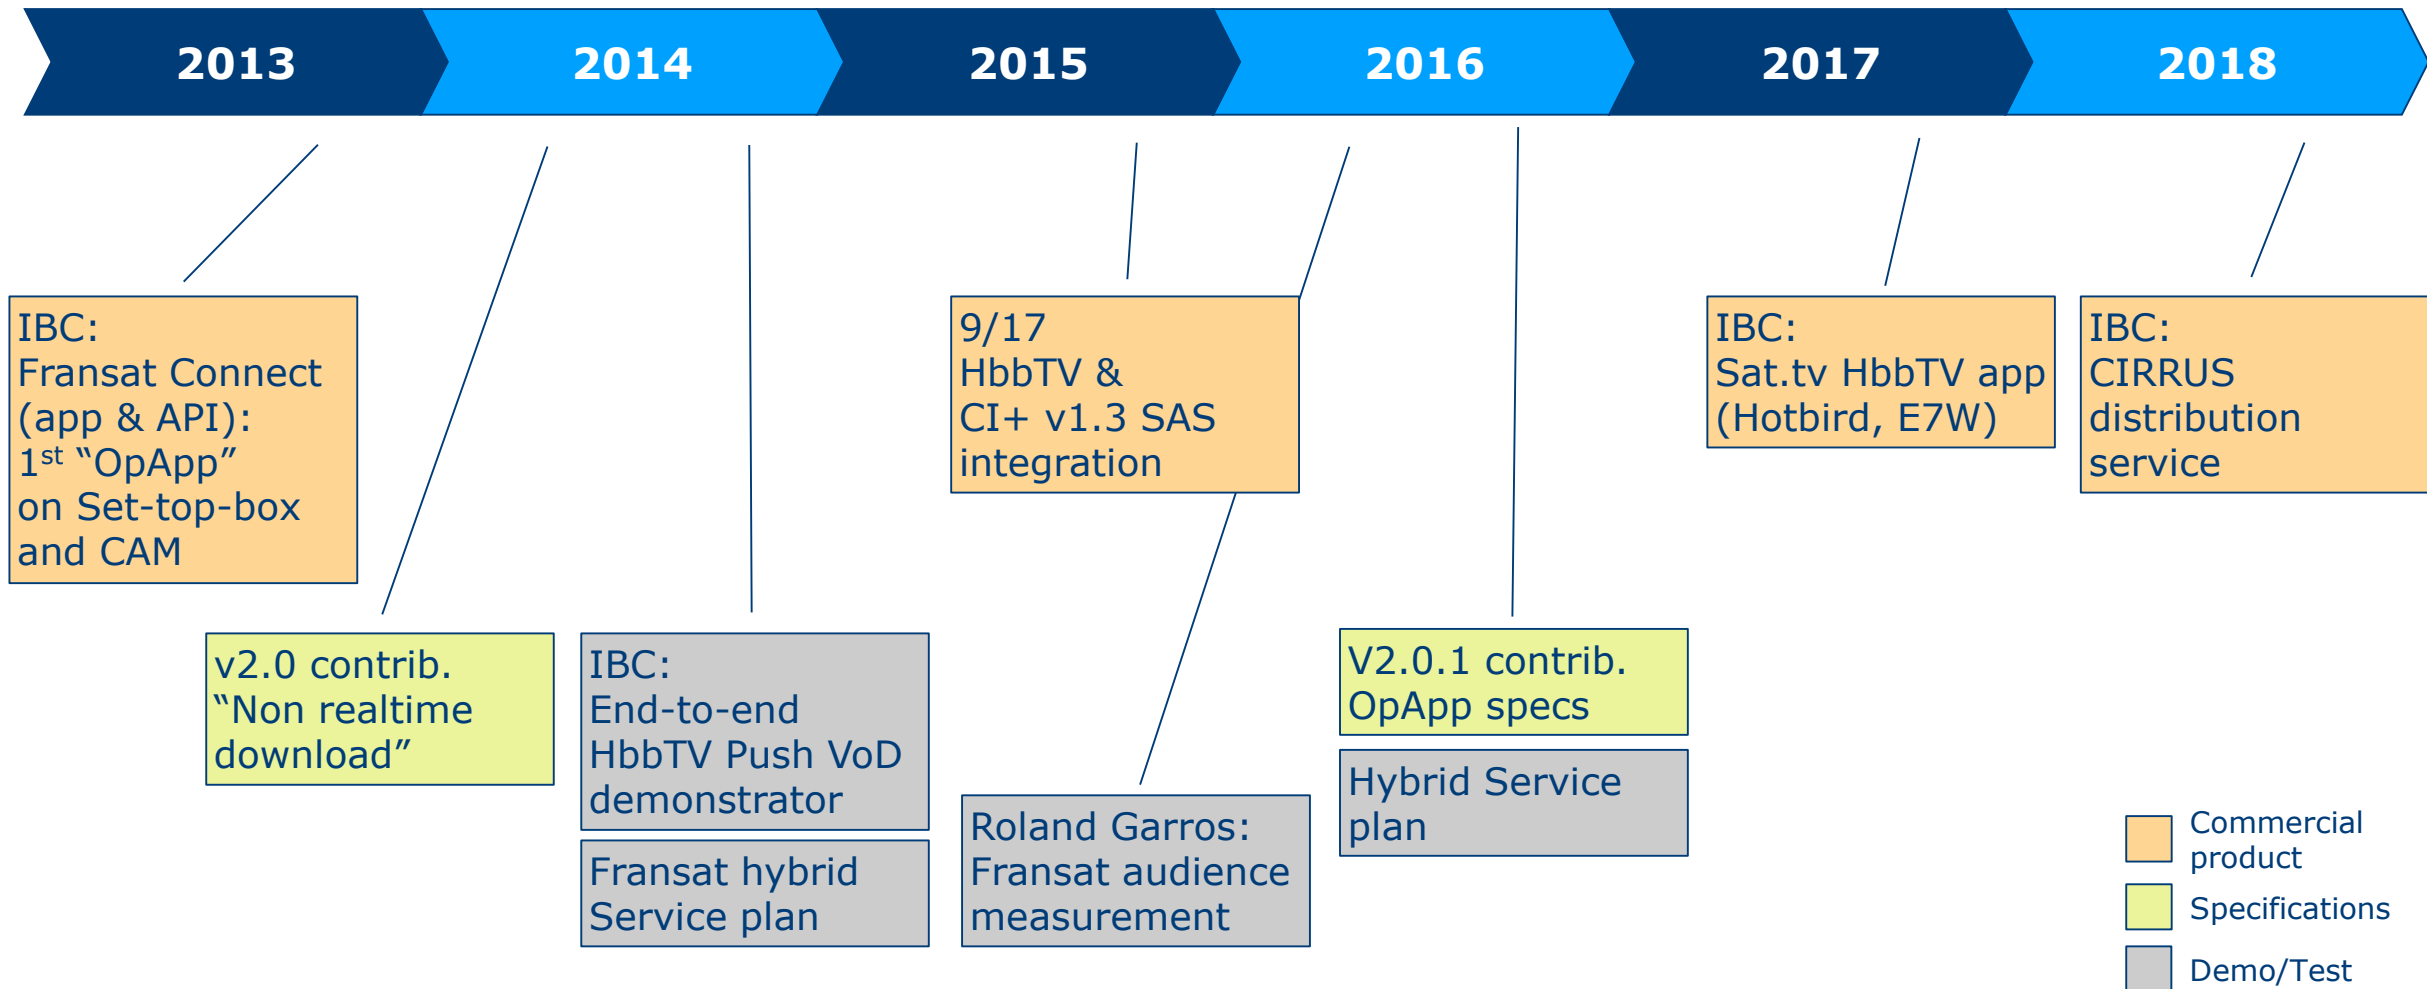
2013 2014 2015 2016 2017 2018

IBC:
Fransat Connect (app & API):
1$^{st}$ “OpApp” on Set-top-box and CAM

v2.0 contrib.
“Non realtime download”

IBC:
End-to-end HbbTV Push VoD demonstrator

Fransat hybrid Service plan

9/17
HbbTV &
CI+ v1.3 SAS integration

Roland Garros:
Fransat audience measurement

V2.0.1 contrib.
OpApp specs

Hybrid Service plan

IBC:
Sat.tv HbbTV app (Hotbird, E7W)

IBC:
CIRRUS distribution service

Commercial product

Specifications

Demo/Test